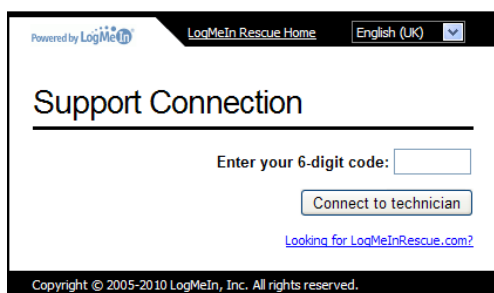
Powered by LogMeIn

LogMeIn Rescue Home

English (UK)

Support Connection

Enter your 6-digit code:

Connect to technician

Looking for LogMeInRescue.com?

Copyright © 2005-2010 LogMeIn, Inc. All rights reserved.